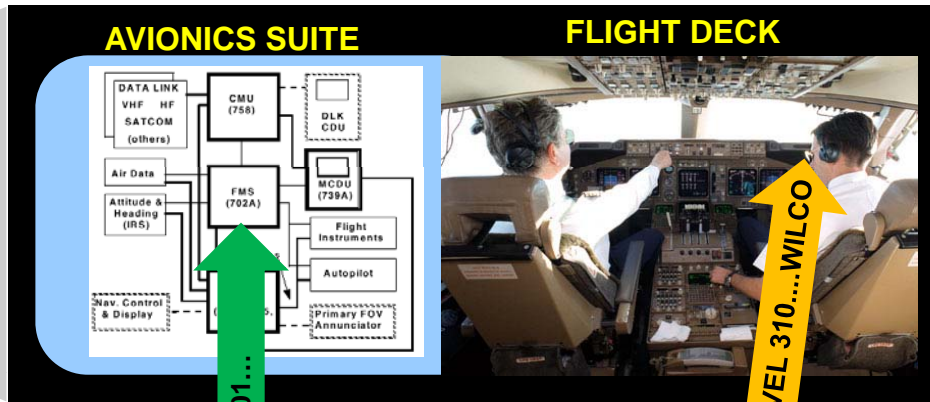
AVIONICS SUITE

FLIGHT DECK

DATA LINK
VHF HF
SATCOM
(others)

CMU
(758)

DLK
CDU

Air Data

Attitude &
Heading
(IRS)

FMS
(702A)

MCDU
(739A)

Flight
Instruments

Autopilot

Nav. Control
& Display

Primary FOV
Annunciator

01...

VEL 310....WILCO